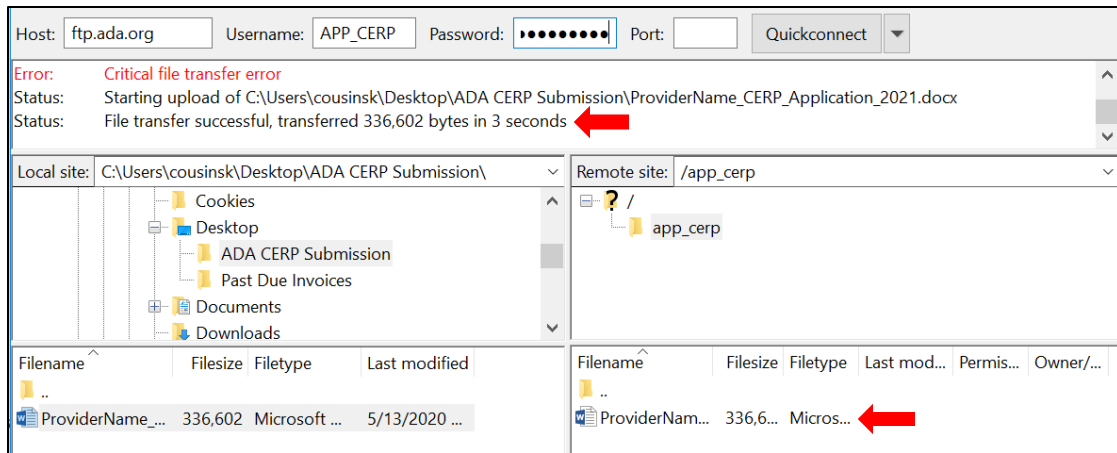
Host: ftp.ada.org Username: APP_CERP Password: ••••••••• Port: Quickconnect

Error: Critical file transfer error
Status: Starting upload of C:\Users\cousinsk\Desktop\ADA CERP Submission\ProviderName_CERP_Application_2021.docx
Status: File transfer successful, transferred 336,602 bytes in 3 seconds

Local site: C:\Users\cousinsk\Desktop\ADA CERP Submission\

Cookies
Desktop
ADA CERP Submission
Past Due Invoices
Documents
Downloads

Remote site: /app_cerp

?
/
app_cerp

| Filename | Filesize | Filetype | Last modified |
|---|---|---|---|
| .. | | | |
| ProviderName_... | 336,602 | Microsoft ... | 5/13/2020 ... |

| Filename | Filesize | Filetype | Last mod... | Permis... | Owner/... |
|---|---|---|---|---|---|
| .. | | | | | |
| ProviderNam... | 336,6... | Micros... | | | |